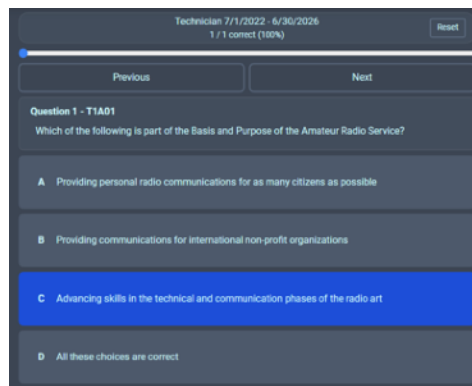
Technician 7/1/2022 - 6/30/2026
1 / 1 correct (100%)

Reset

Previous

Next

Question 1 - T1A01
Which of the following is part of the Basis and Purpose of the Amateur Radio Service?

A Providing personal radio communications for as many citizens as possible

B Providing communications for international non-profit organizations

C Advancing skills in the technical and communication phases of the radio art

D All these choices are correct